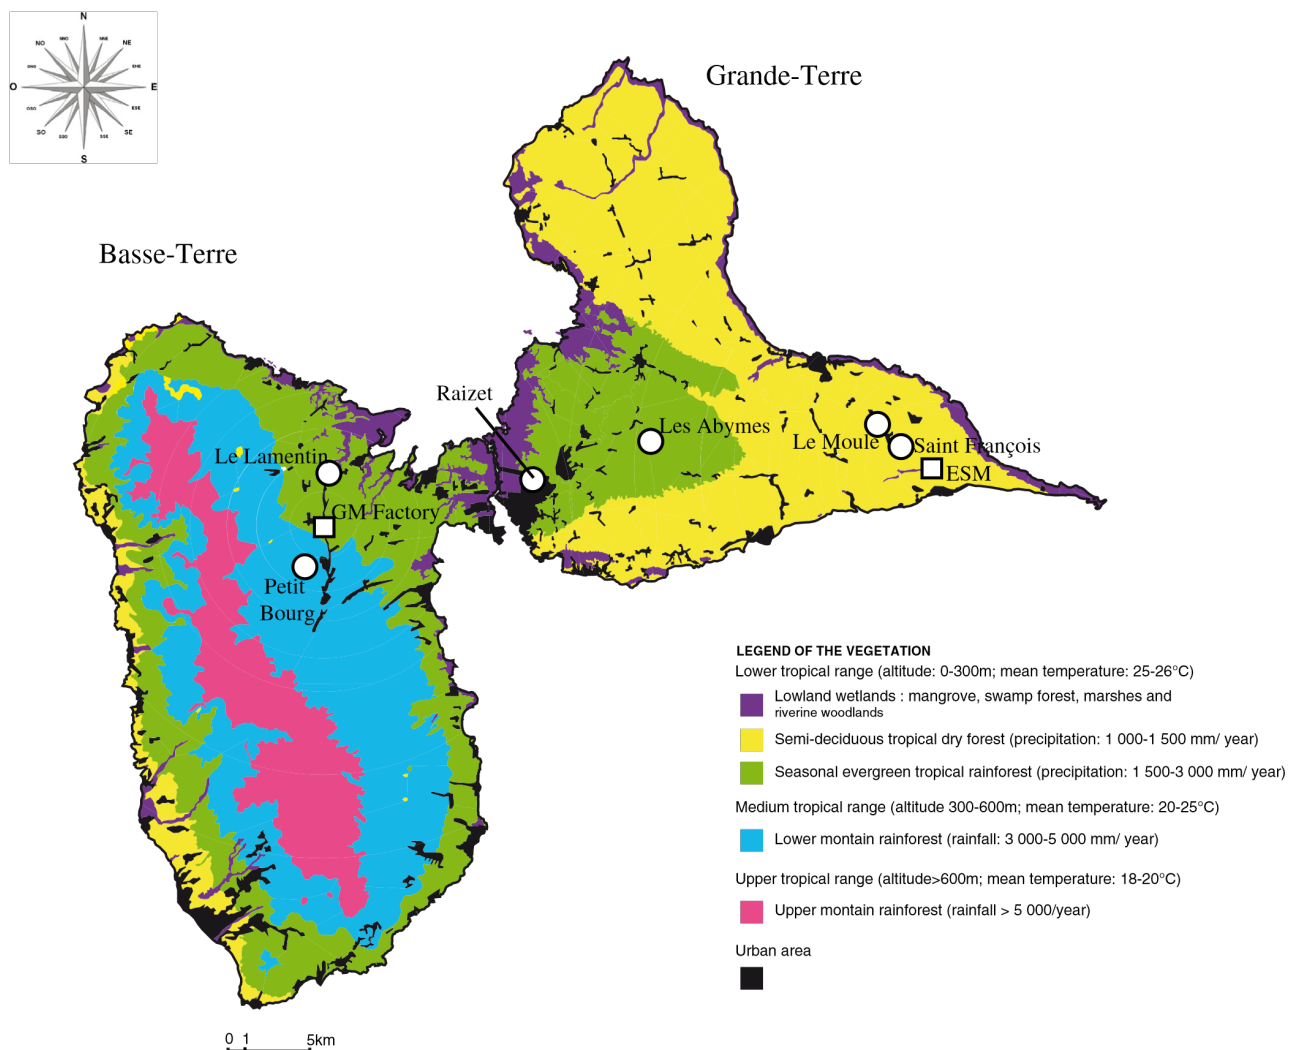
N
NNO
NNE
NO
NE
ONO
ENE
O
E
OSO
ESE
SO
SE
SSO
SSE
S

Grande-Terre

Basse-Terre

Raizet

Les Abymes

Le Moule

Saint François

ESM

Le Lamentin

GM Factory

Petit Bourg

LEGEND OF THE VEGETATION

Lower tropical range (altitude: 0-300m; mean temperature: 25-26°C)

Lowland wetlands : mangrove, swamp forest, marshes and riverine woodlands

Semi-deciduous tropical dry forest (precipitation: 1 000-1 500 mm/ year)

Seasonal evergreen tropical rainforest (precipitation: 1 500-3 000 mm/ year)

Medium tropical range (altitude 300-600m; mean temperature: 20-25°C)

Lower montain rainforest (rainfall: 3 000-5 000 mm/ year)

Upper tropical range (altitude>600m; mean temperature: 18-20°C)

Upper montain rainforest (rainfall > 5 000/year)

Urban area

0 1 5km